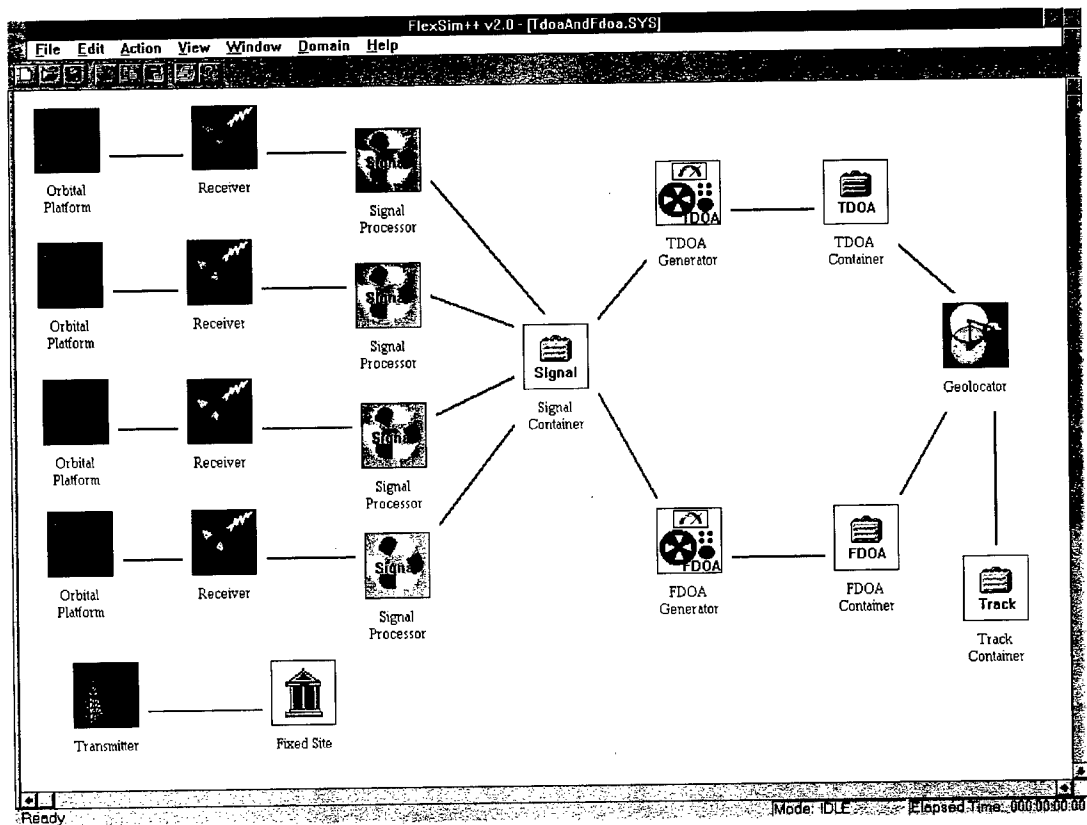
FlexSim++ v2.0 - [TdoaAndFdoa.SYS]

File Edit Action View Window Domain Help

Orbital Platform

Receiver

Signal

Signal Processor

TDOA

TDOA Generator

TDOA

TDOA Container

Orbital Platform

Receiver

Signal

Signal Processor

Signal

Signal Container

Geolocator

Orbital Platform

Receiver

Signal

Signal Processor

Orbital Platform

Receiver

Signal

Signal Processor

FDOA

FDOA Generator

FDOA

FDOA Container

Track

Track Container

Transmitter

Fixed Site

Ready

Mode: IDLE

Elapsed Time: 000:00:00:00